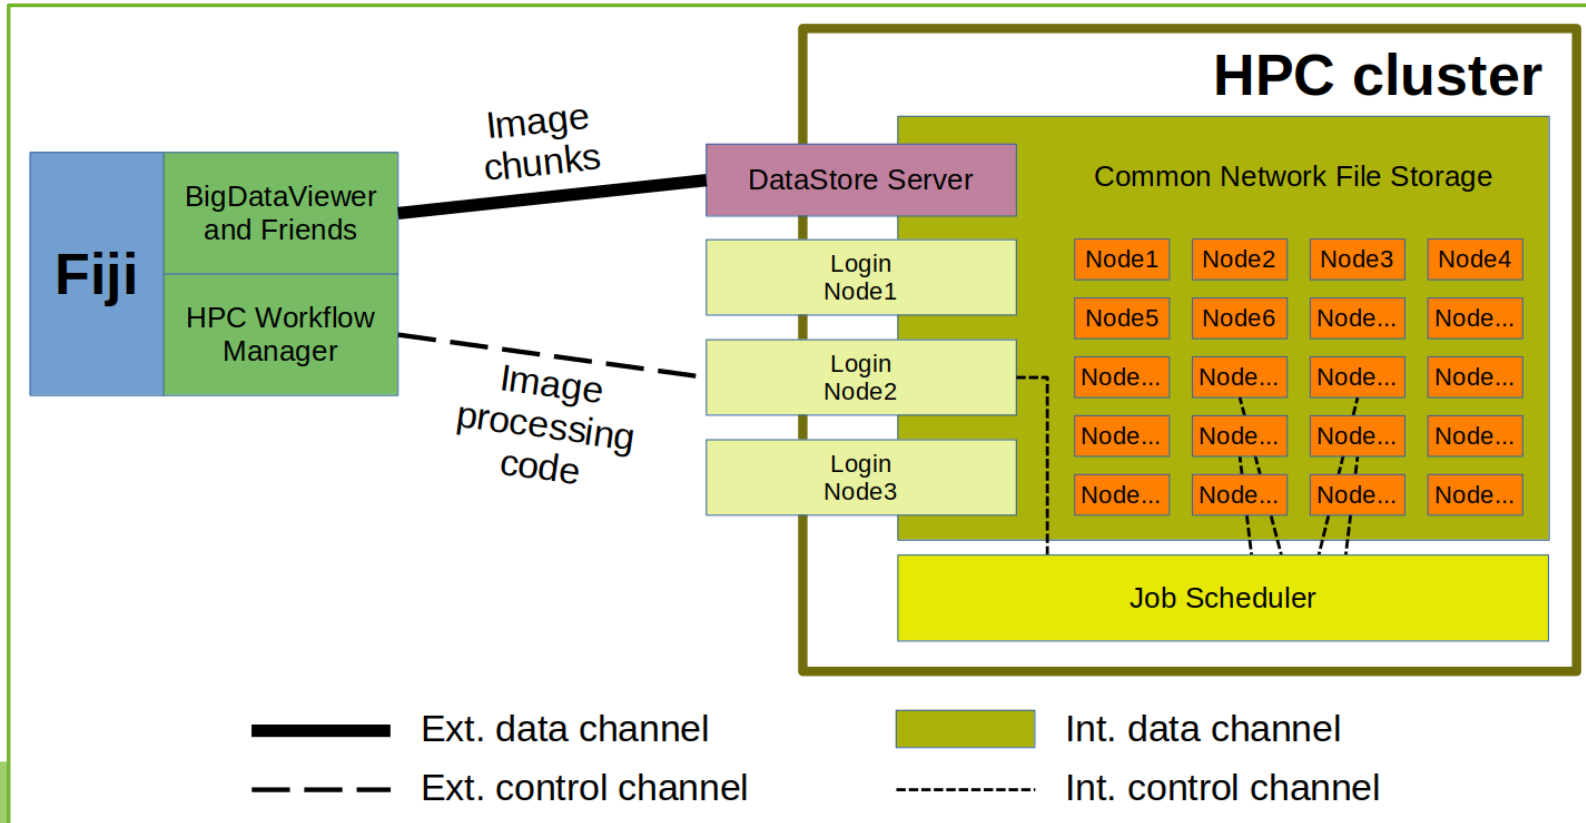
HPC cluster

Fiji

BigDataViewer and Friends

HPC Workflow Manager

Image chunks

Image processing code

DataStore Server

Common Network File Storage

Login Node1

Login Node2

Login Node3

| Node1 | Node2 | Node3 | Node4 |
|---|---|---|---|
| Node5 | Node6 | Node... | Node... |
| Node... | Node... | Node... | Node... |
| Node... | Node... | Node... | Node... |
| Node... | Node... | Node... | Node... |

Job Scheduler

Ext. data channel

Ext. control channel

Int. data channel

Int. control channel